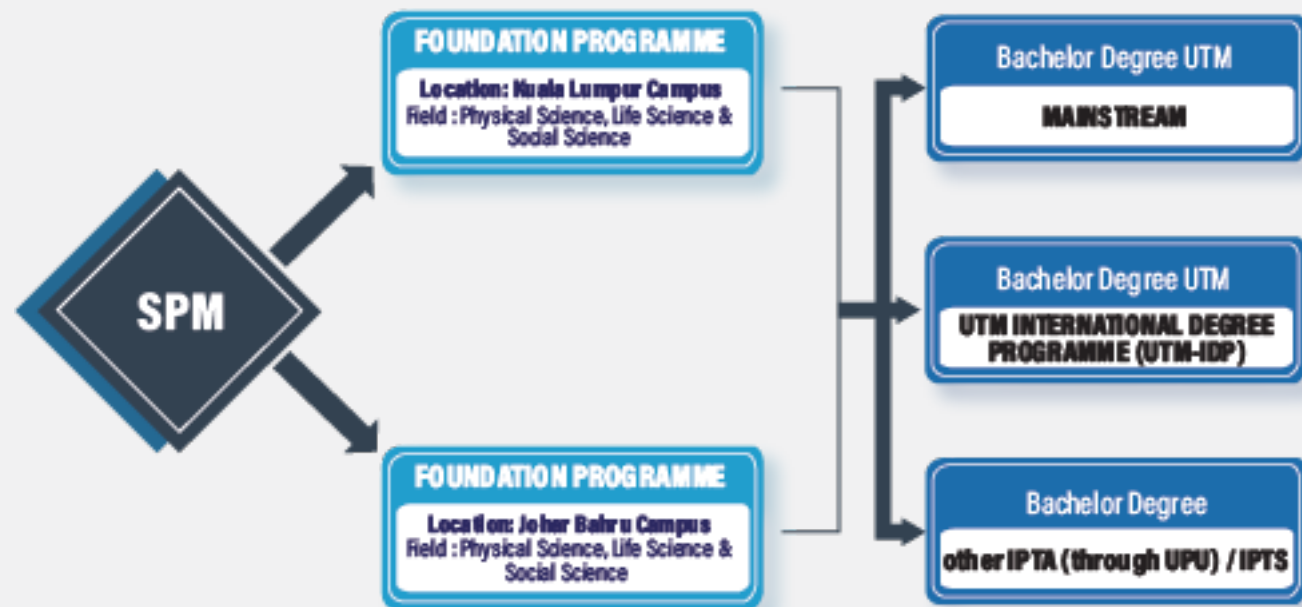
SPM

FOUNDATION PROGRAMME

Location: Kuala Lumpur Campus
Field : Physical Science, Life Science & Social Science

FOUNDATION PROGRAMME

Location: Johor Bahru Campus
Field : Physical Science, Life Science & Social Science

Bachelor Degree UTM

MAINSTREAM

Bachelor Degree UTM

UTM INTERNATIONAL DEGREE PROGRAMME (UTM-IDP)

Bachelor Degree

other IPTA (through UPU) / IPTS